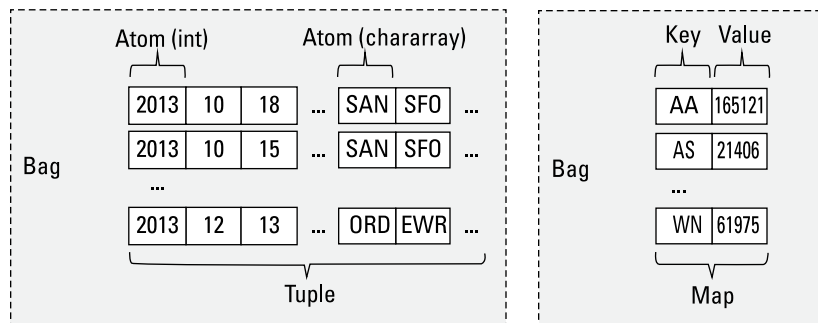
Atom (int)

Atom (chararray)

Bag

| 2013 | 10 | 18 | ... | SAN | SFO | ... |
|---|---|---|---|---|---|---|
| 2013 | 10 | 15 | ... | SAN | SFO | ... |
| ... | | | | | | |
| 2013 | 12 | 13 | ... | ORD | EWR | ... |

Tuple

Key Value

Bag

| AA | 165121 |
|---|---|
| AS | 21406 |
| ... | |
| WN | 61975 |

Map